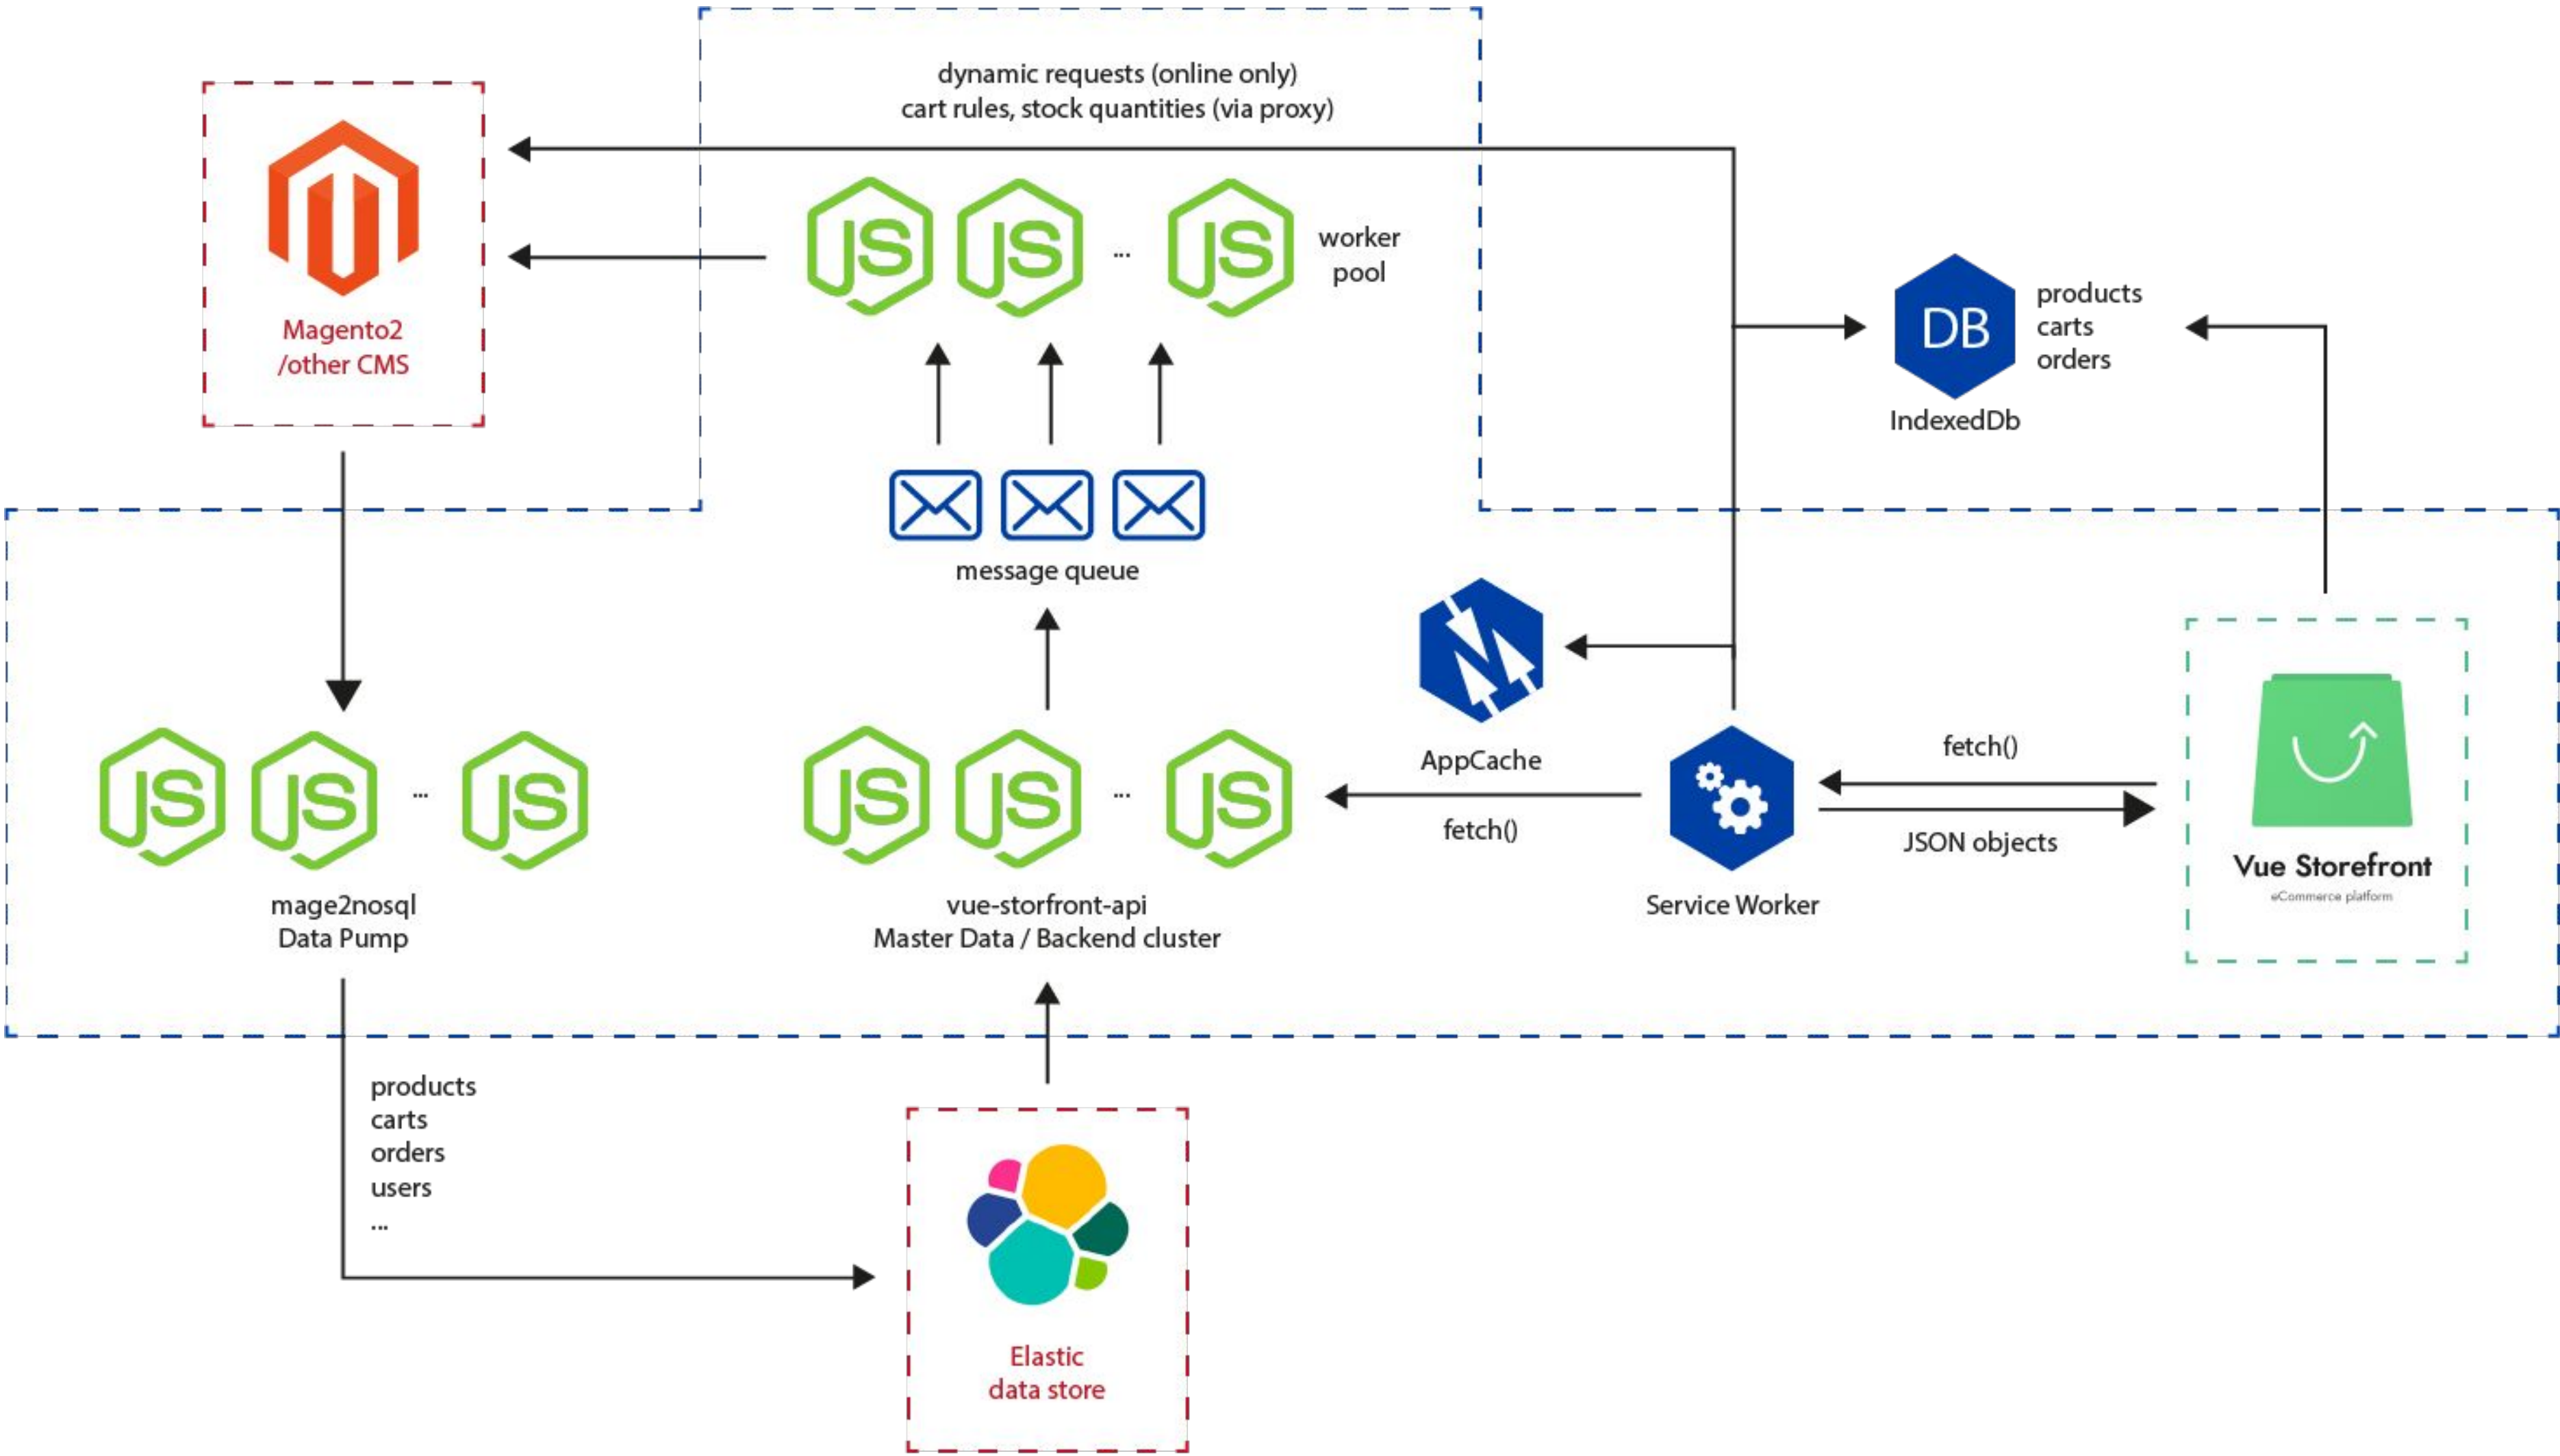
dynamic requests (online only)
cart rules, stock quantities (via proxy)

Magento2
/other CMS

JS JS ... JS worker pool

DB products carts orders
IndexedDb

message queue

AppCache

fetch()

JSON objects

fetch()

Service Worker

Vue Storefront
eCommerce platform

JS JS ... JS
mage2nosql
Data Pump

JS JS ... JS
vue-storfront-api
Master Data / Backend cluster

products
carts
orders
users
...

Elastic
data store